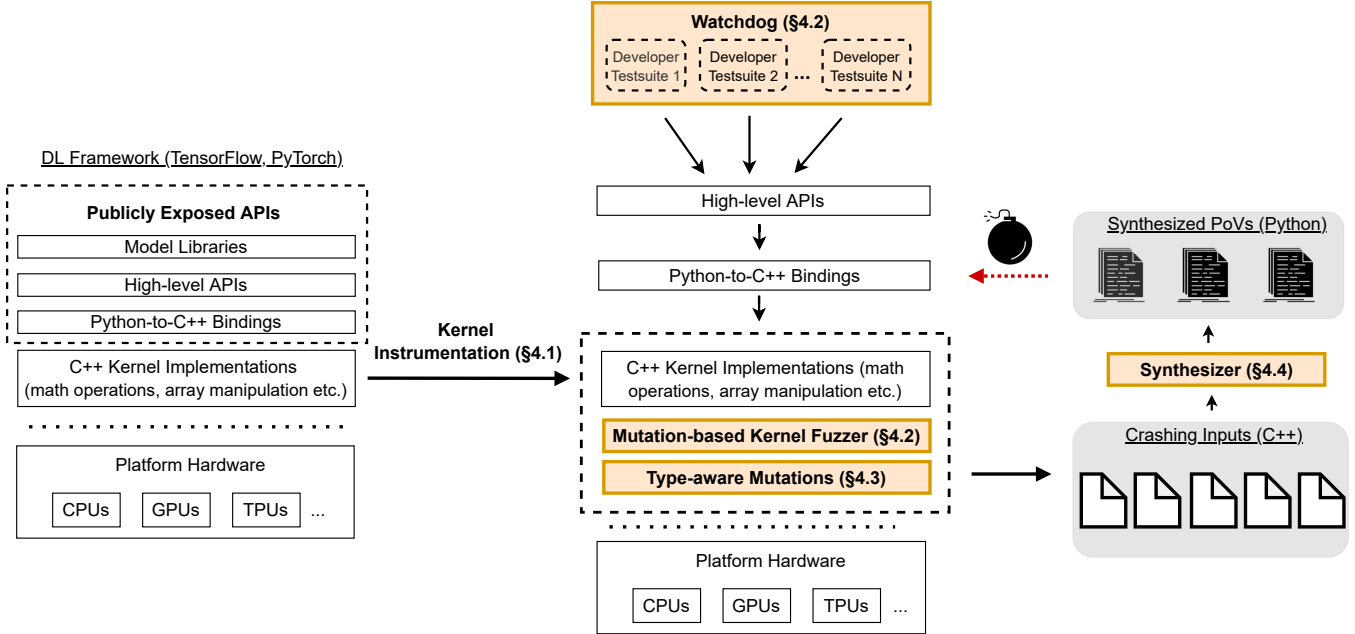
Watchdog (§4.2)
Developer Testsuite 1
Developer Testsuite 2
...
Developer Testsuite N

DL Framework (TensorFlow, PyTorch)

Publicly Exposed APIs
Model Libraries
High-level APIs
Python-to-C++ Bindings
C++ Kernel Implementations (math operations, array manipulation etc.)

Platform Hardware
CPUs
GPUs
TPUs
...

Kernel Instrumentation (§4.1)

High-level APIs
Python-to-C++ Bindings
C++ Kernel Implementations (math operations, array manipulation etc.)
Mutation-based Kernel Fuzzer (§4.2)
Type-aware Mutations (§4.3)

Platform Hardware
CPUs
GPUs
TPUs
...

Synthesized PoVs (Python)
Synthesizer (§4.4)
Crashing Inputs (C++)